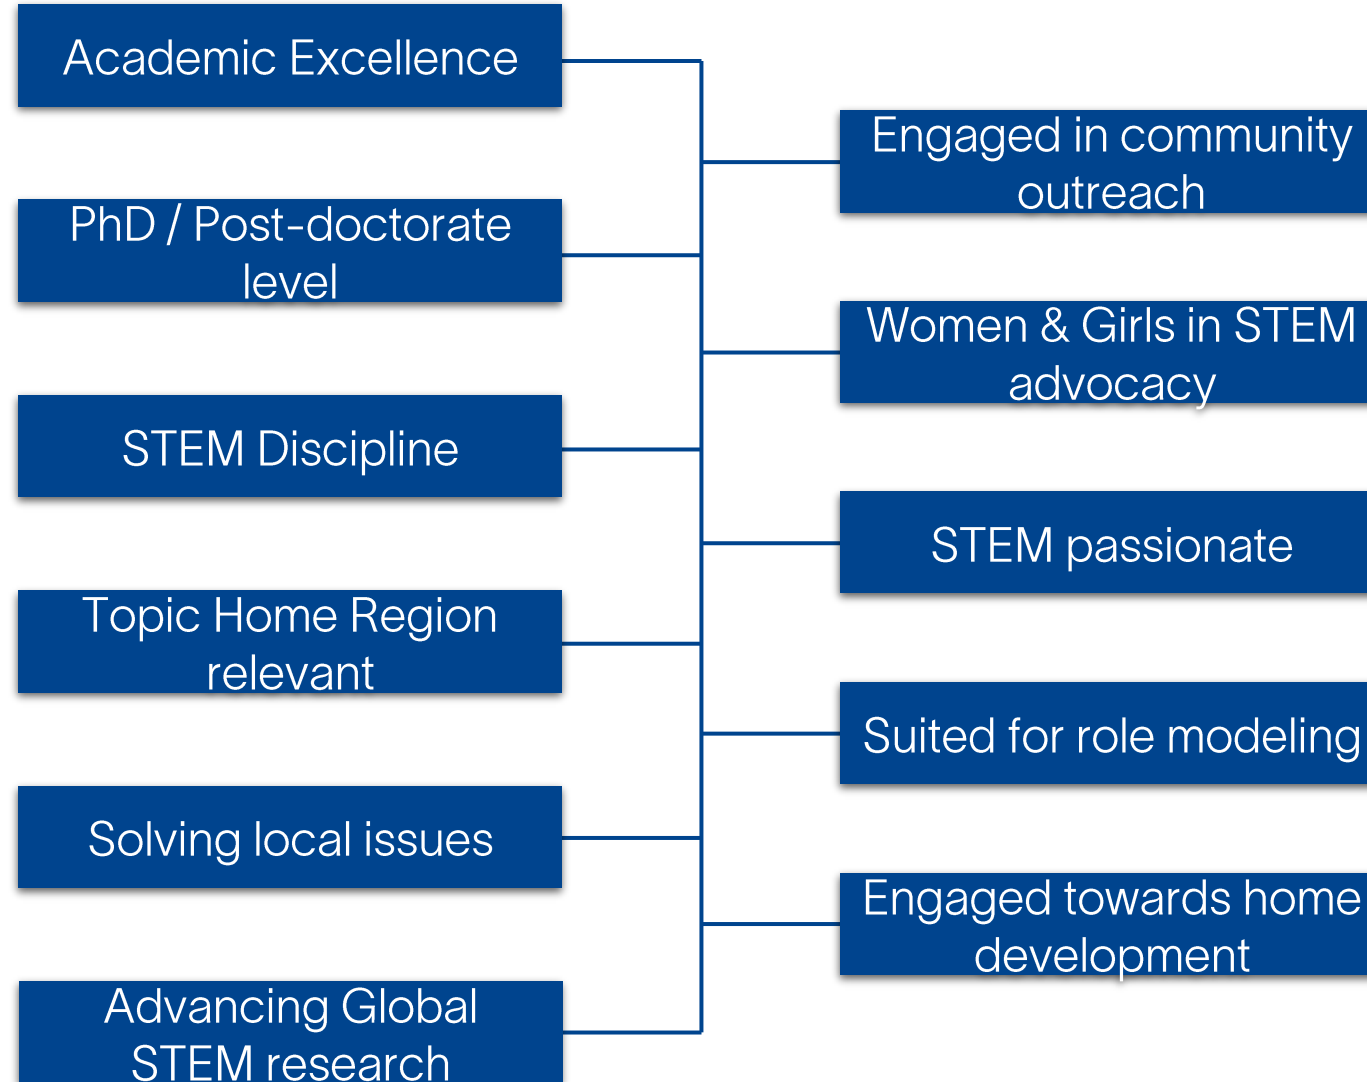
Academic Excellence

PhD / Post-doctorate level

STEM Discipline

Topic Home Region relevant

Solving local issues

Advancing Global STEM research

Engaged in community outreach

Women & Girls in STEM advocacy

STEM passionate

Suited for role modeling

Engaged towards home development